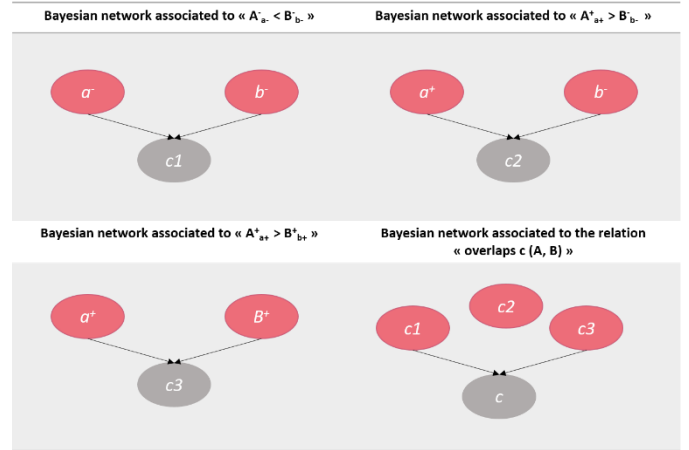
Bayesian network associated to « $A^{-}_{a-} < B^{-}_{b-}$ »

$a^{-}$

$b^{-}$

c1

Bayesian network associated to « $A^{+}_{a+} > B^{-}_{b-}$ »

$a^{+}$

$b^{-}$

c2

Bayesian network associated to « $A^{+}_{a+} > B^{+}_{b+}$ »

$a^{+}$

$B^{+}$

c3

Bayesian network associated to the relation « overlaps c (A, B) »

c2

c1

c3

c